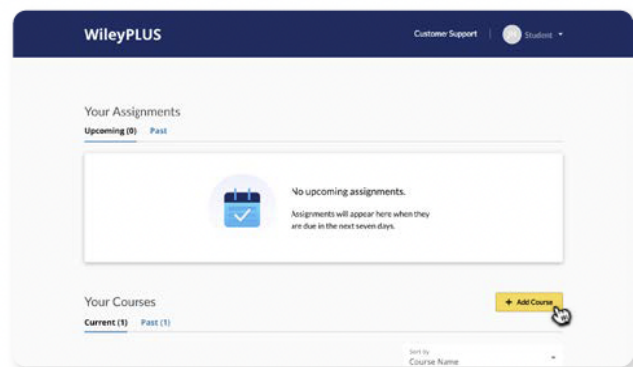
WileyPLUS

Customer Support | JM Student

Your Assignments

Upcoming (0) Past

No upcoming assignments.

Assignments will appear here when they are due in the next seven days.

Your Courses

+ Add Course

Current (1) Past (1)

Sort by
Course Name